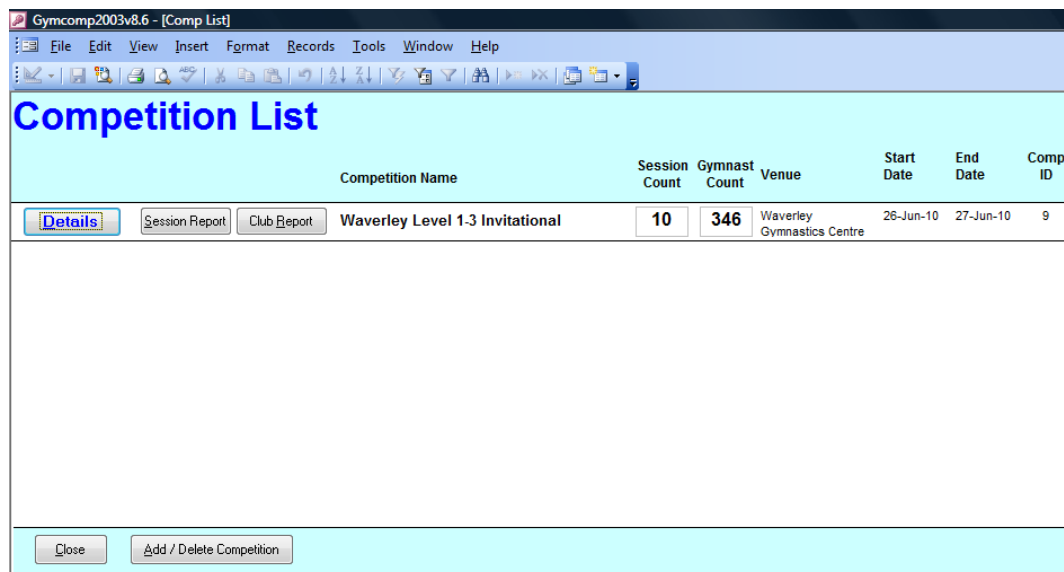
Gymcomp2003v8.6 - [Comp List]

File Edit View Insert Format Records Tools Window Help

Competition List

| | | Competition Name | Session Count | Gymnast Count | Venue | Start Date | End Date | Comp ID |
|---|---|---|---|---|---|---|---|---|
| Details | Session Report Club Report | Waverley Level 1-3 Invitational | 10 | 346 | Waverley Gymnastics Centre | 26-Jun-10 | 27-Jun-10 | 9 |

Close

Add / Delete Competition